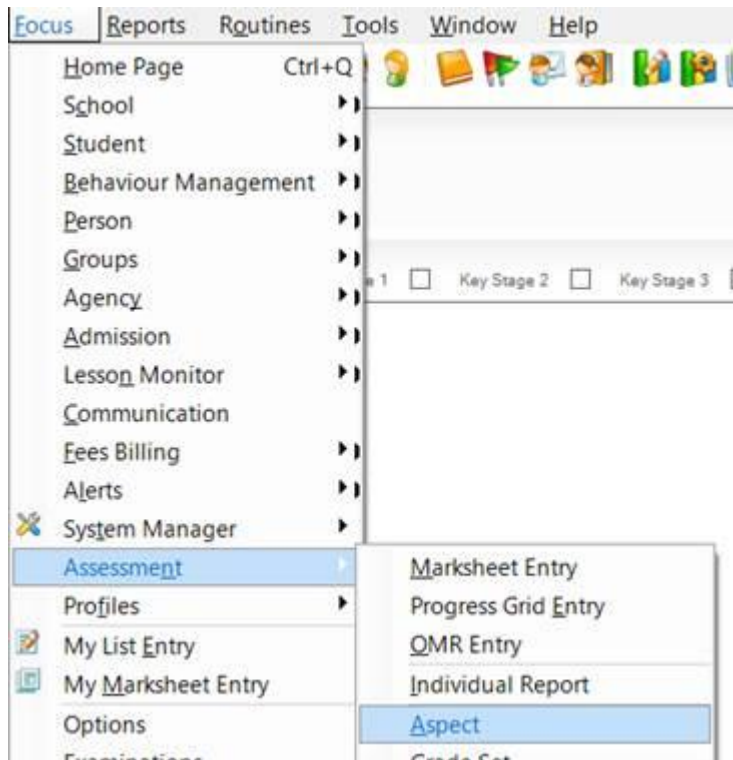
Focus Reports Routines Tools Window Help

Home Page Ctrl+Q
School
Student
Behaviour Management
Person
Groups
Agency
Admission
Lesson Monitor
Communication
Fees Billing
Alerts
System Manager
Assessment
Profiles
My List Entry
My Marksheet Entry
Options
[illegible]

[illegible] 1 Key Stage 2 Key Stage 3

Marksheet Entry
Progress Grid Entry
OMR Entry
Individual Report
Aspect
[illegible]